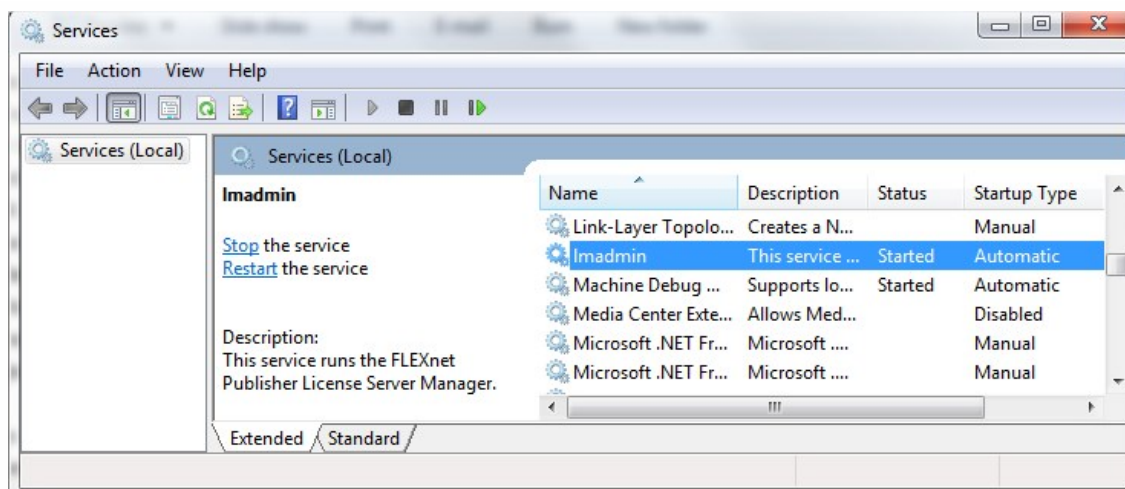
Services

File Action View Help

Services (Local)

Services (Local)

lmadmin

Stop the service
Restart the service

Description:
This service runs the FLEXnet Publisher License Server Manager.

| Name | Description | Status | Startup Type |
|---|---|---|---|
| Link-Layer Topolo... | Creates a N... | | Manual |
| lmadmin | This service ... | Started | Automatic |
| Machine Debug ... | Supports lo... | Started | Automatic |
| Media Center Exte... | Allows Med... | | Disabled |
| Microsoft .NET Fr... | Microsoft .... | | Manual |
| Microsoft .NET Fr... | Microsoft .... | | Manual |

Extended Standard